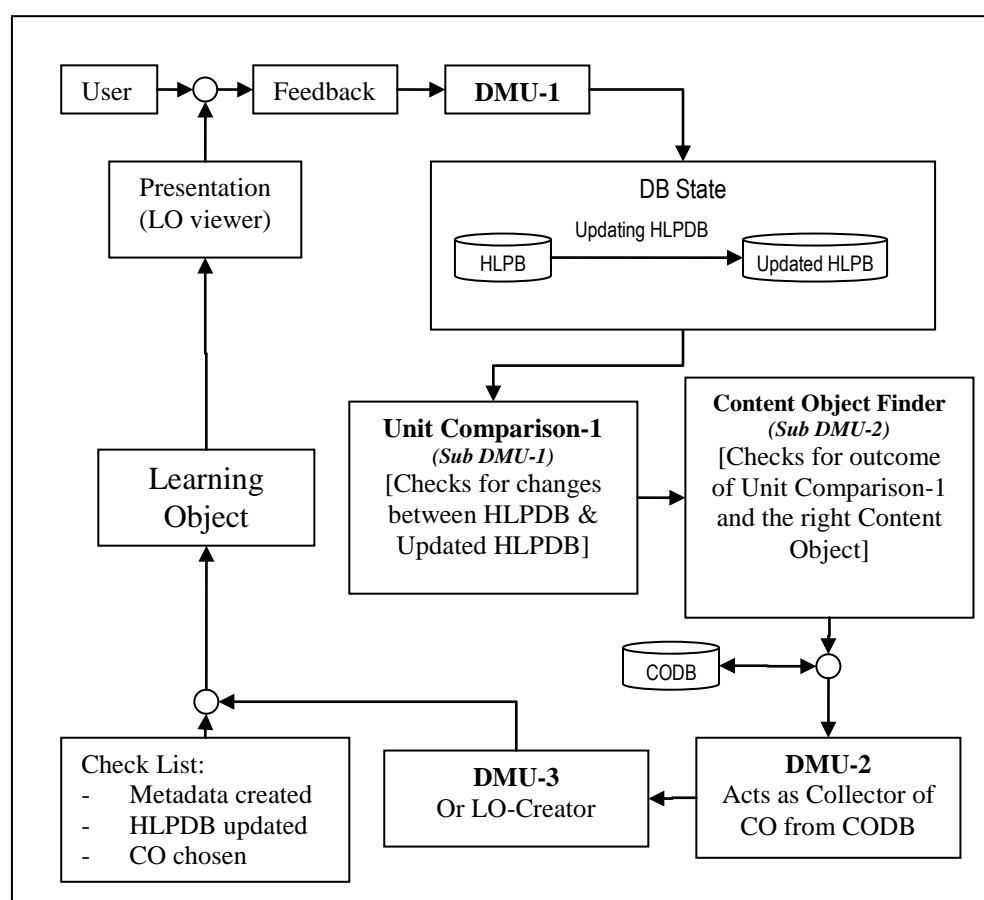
User

Feedback

DMU-1

Presentation (LO viewer)

DB State

Updating HLPDB

HLPB

Updated HLPB

Unit Comparison-1
(Sub DMU-1)
[Checks for changes between HLPDB & Updated HLPDB]

Content Object Finder
(Sub DMU-2)
[Checks for outcome of Unit Comparison-1 and the right Content Object]

Learning Object

CODB

Check List:
- Metadata created
- HLPDB updated
- CO chosen

DMU-3
Or LO-Creator

DMU-2
Acts as Collector of CO from CODB